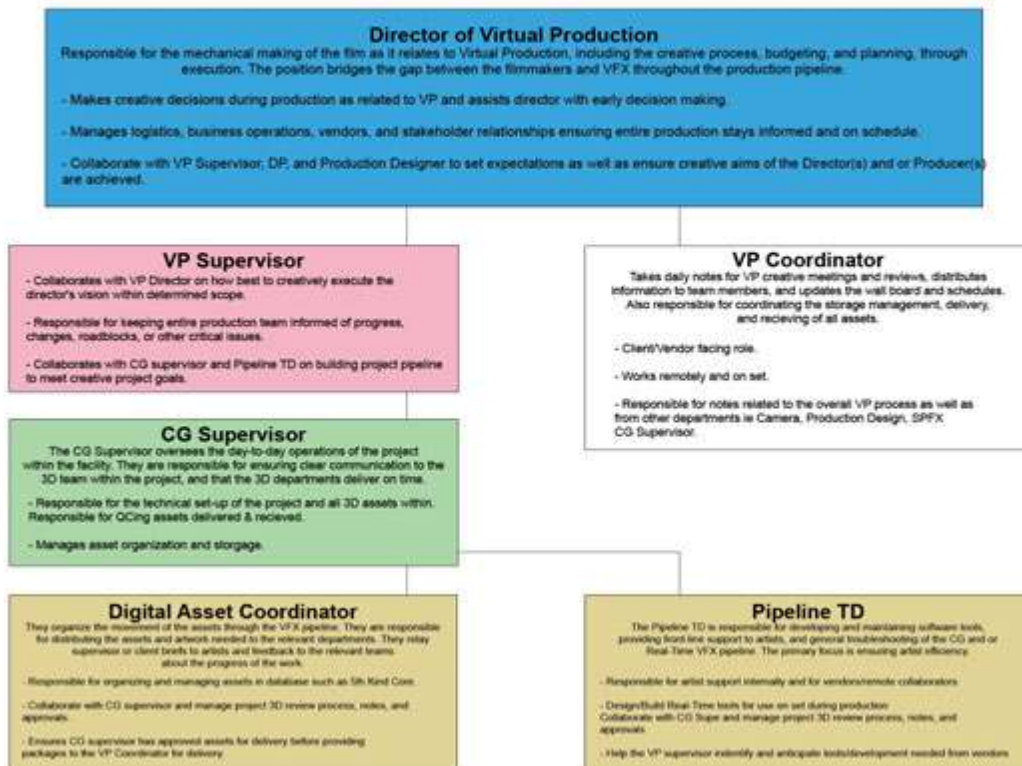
Director of Virtual Production

Responsible for the mechanical making of the film as it relates to Virtual Production, including the creative process, budgeting, and planning, through execution. The position bridges the gap between the filmmakers and VFX throughout the production pipeline.

- Makes creative decisions during production as related to VP and assists director with early decision making.

- Manages logistics, business operations, vendors, and stakeholder relationships ensuring entire production stays informed and on schedule.

- Collaborate with VP Supervisor, DP, and Production Designer to set expectations as well as ensure creative aims of the Director(s) and or Producer(s) are achieved.

VP Supervisor

- Collaborates with VP Director on how best to creatively execute the director's vision within determined scope.

- Responsible for keeping entire production team informed of progress, changes, roadblocks, or other critical issues.

- Collaborates with CG supervisor and Pipeline TD on building project pipeline to meet creative project goals.

VP Coordinator

Takes daily notes for VP creative meetings and reviews, distributes information to team members, and updates the wall board and schedules. Also responsible for coordinating the storage management, delivery, and recieving of all assets.

- Client/Vendor facing role.

- Works remotely and on set.

- Responsible for notes related to the overall VP process as well as from other departments ie Camera, Production Design, SPFX CG Supervisor.

CG Supervisor

The CG Supervisor oversees the day-to-day operations of the project within the facility. They are responsible for ensuring clear communication to the 3D team within the project, and that the 3D departments deliver on time.

- Responsible for the technical set-up of the project and all 3D assets within. Responsible for QCing assets delivered & recieved.

- Manages asset organization and storgage.

Digital Asset Coordinator

They organize the movement of the assets through the VFX pipeline. They are responsible for distributing the assets and artwork needed to the relevant departments. They relay supervisor or client briefs to artists and feedback to the relevant teams about the progress of the work.

- Responsible for organizing and managing assets in database such as 5th Kind Core.

- Collaborate with CG supervisor and manage project 3D review process, notes, and approvals.

- Ensures CG supervisor has approved assets for delivery before providing packages to the VP Coordinator for delivery.

Pipeline TD

The Pipeline TD is responsible for developing and maintaining software tools, providing front-line support to artists, and general troubleshooting of the CG and or Real-Time VFX pipeline. The primary focus is ensuring artist efficiency.

- Responsible for artist support internally and for vendors/remote collaborators.

- Design/Build Real-Time tools for use on set during production
Collaborate with CG Supe and manage project 3D review process, notes, and approvals

- Help the VP supervisor indentify and anticipate tools/development needed from vendors